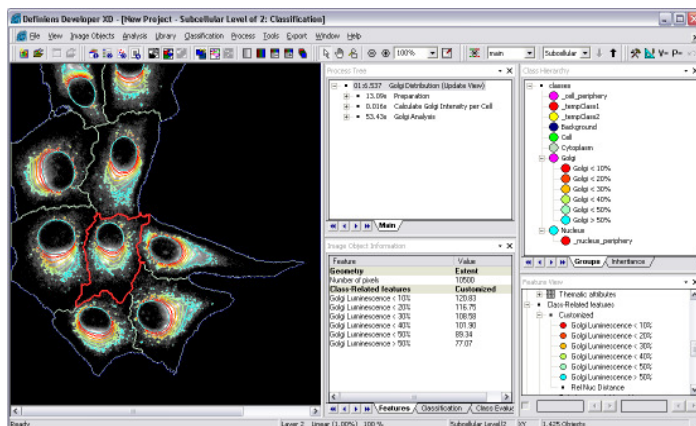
Definiens Developer XD - [New Project - Subcellular Level of 2: Classification]

File View Image Objects Analysis Library Classification Process Tools Export Window Help

100%

main

Subcellular

Process Tree

01:6.537 Golgi Distribution (Update View)

13.09s Preparation

0.016s Calculate Golgi Intensity per Cell

53.43s Golgi Analysis

Main

Class Hierarchy

classes

_cell_periphery

_tempClass1

_tempClass2

Background

Cell

Cytoplasm

Golgi

Golgi < 10%

Golgi < 20%

Golgi < 30%

Golgi < 40%

Golgi < 50%

Golgi > 50%

Nucleus

_nucleus_periphery

Groups

Inheritance

Image Object Information

| Feature | Value |
|---|---|
| Geometry | Extent |
| Number of pixels | 10500 |
| Class-Related features | Customized |
| Golgi Luminescence < 10% | 120.83 |
| Golgi Luminescence < 20% | 116.75 |
| Golgi Luminescence < 30% | 108.58 |
| Golgi Luminescence < 40% | 101.90 |
| Golgi Luminescence < 50% | 89.34 |
| Golgi Luminescence > 50% | 77.07 |

Features

Classification

Class Evalu

Feature View

Thematic attributes

Class-Related features

Customized

Golgi Luminescence < 10%

Golgi Luminescence < 20%

Golgi Luminescence < 30%

Golgi Luminescence < 40%

Golgi Luminescence < 50%

Golgi Luminescence > 50%

Rel/Nuc Distance

Ready

Layer 2

Linear (1.00%)

100 %

Subcellular Level(2

XY

1,425 Objects